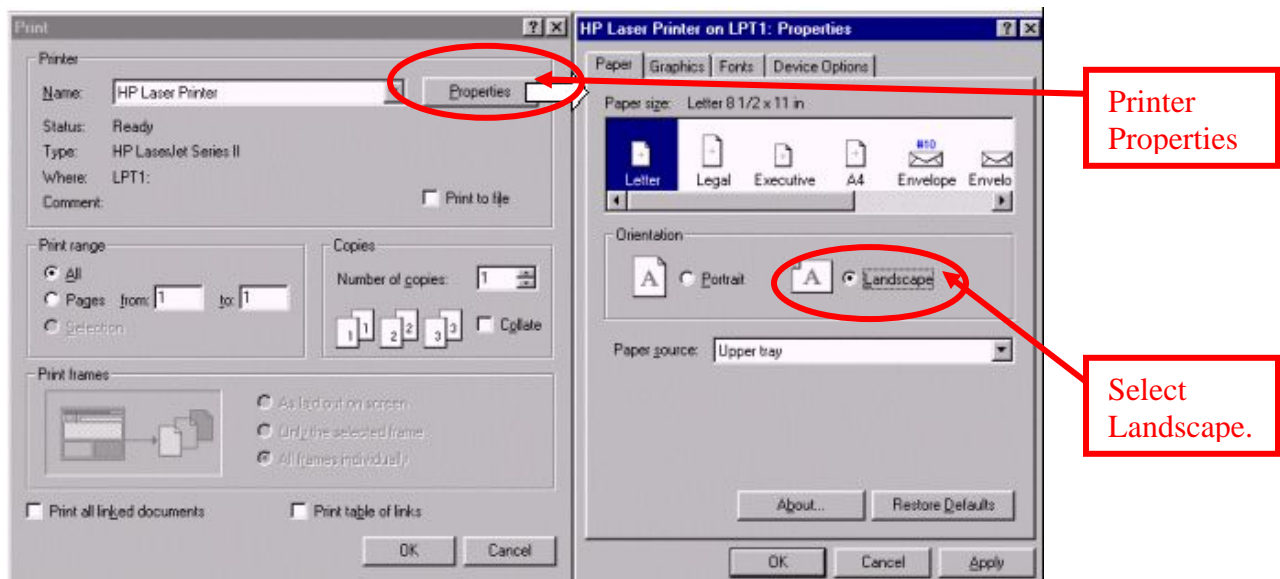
Print

Printer
Name: HP Laser Printer
Properties
Status: Ready
Type: HP LaserJet Series II
Where: LPT1:
Comment:
Print to file

Print range
All
Pages from: 1 to: 1
Selection

Copies
Number of copies: 1
Collate

Print frames
As laid out on screen
Only the selected frame
All frames individually

Print all linked documents
Print table of links
OK
Cancel

HP Laser Printer on LPT1: Properties
Paper | Graphics | Fonts | Device Options
Paper size: Letter 8 1/2 x 11 in
Letter Legal Executive A4 Envelope Envelo
Orientation
Portrait
Landscape
Paper source: Upper tray
About...
Restore Defaults
OK
Cancel
Apply

Printer Properties

Select Landscape.